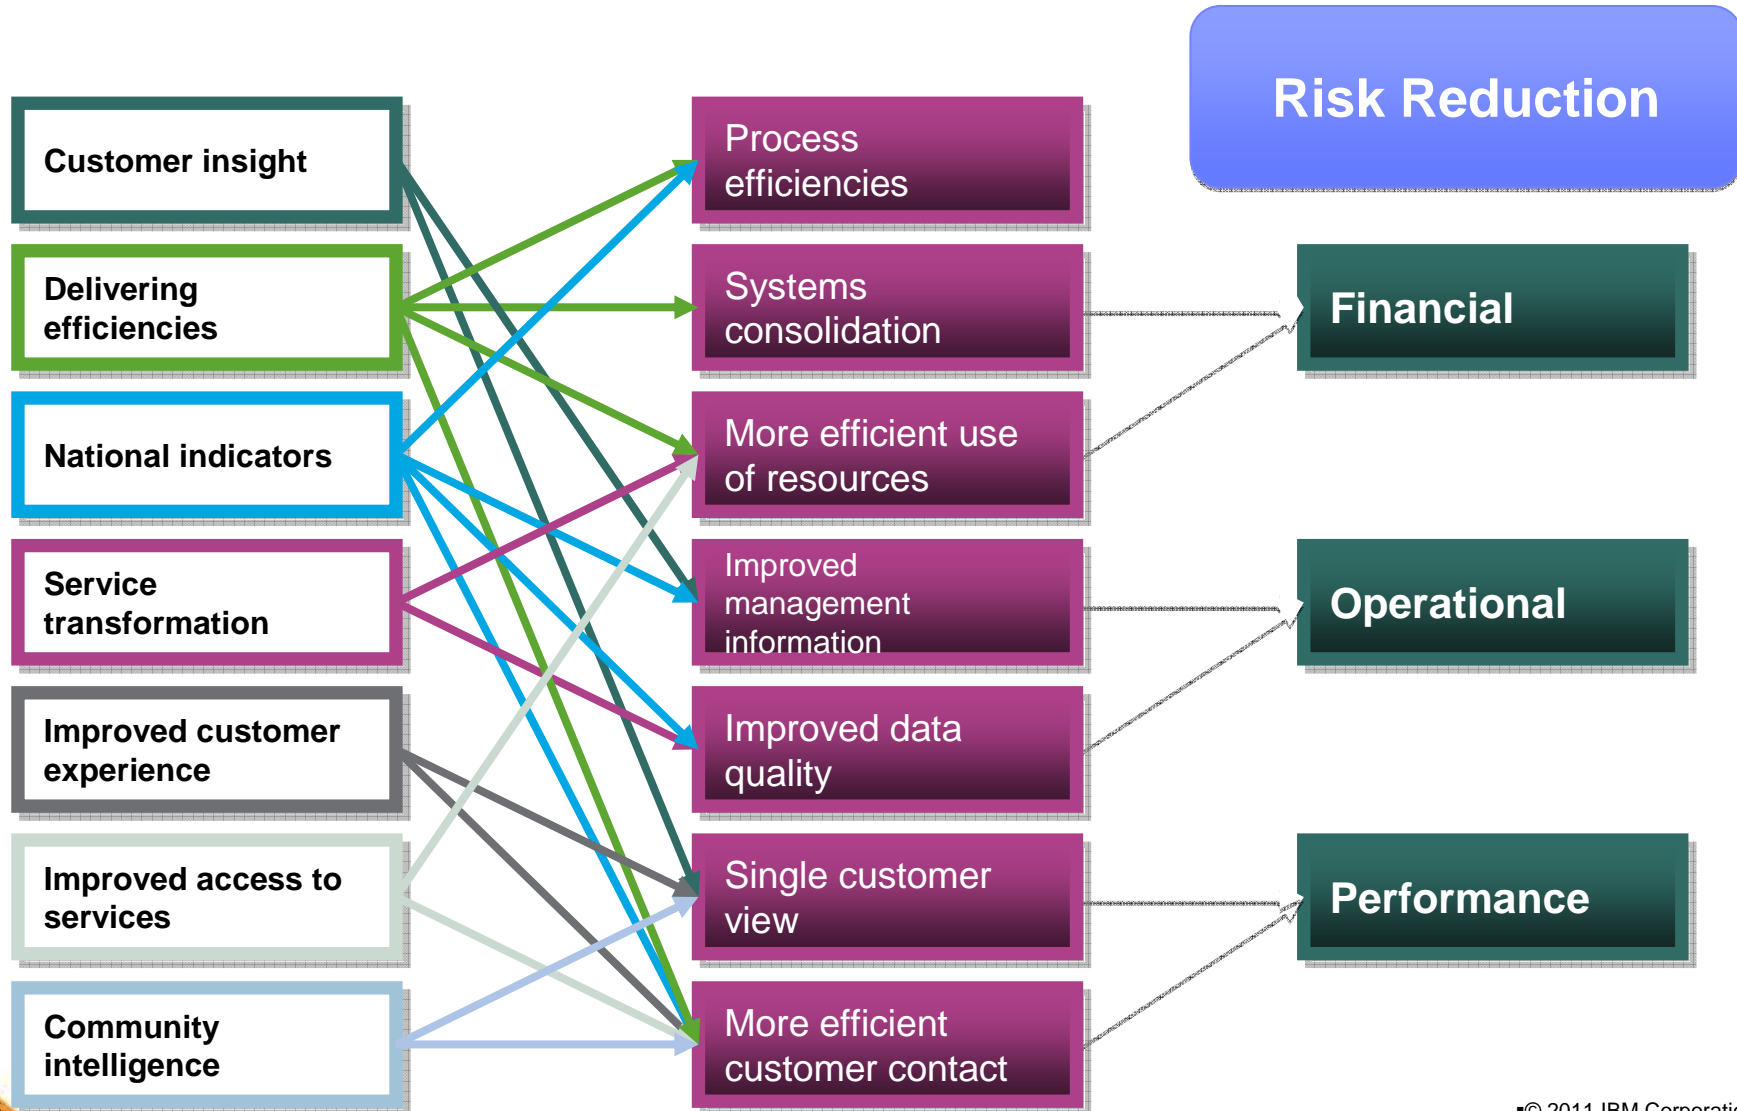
Risk Reduction

Customer insight

Delivering efficiencies

National indicators

Service transformation

Improved customer experience

Improved access to services

Community intelligence

Process efficiencies

Systems consolidation

More efficient use of resources

Improved management information

Improved data quality

Single customer view

More efficient customer contact

Financial

Operational

Performance

© 2011 IBM Corporati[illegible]